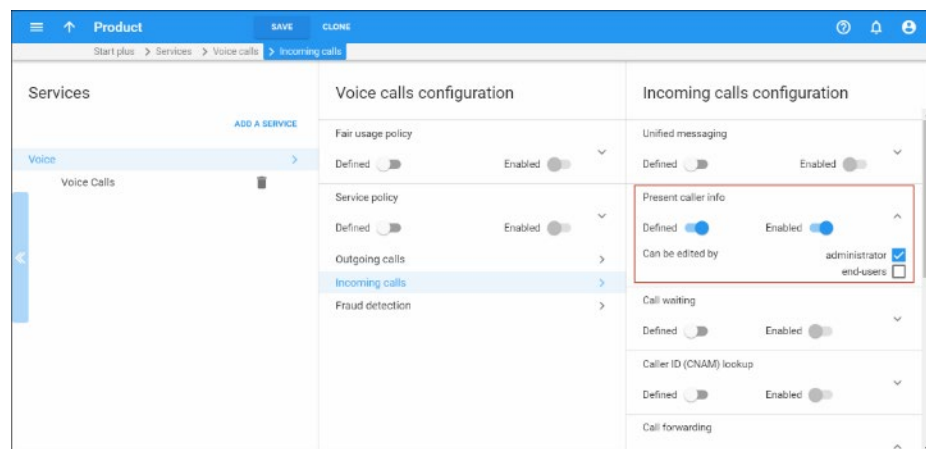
Product SAVE CLONE

Start plus > Services > Voice calls > Incoming calls

Services

ADD A SERVICE

Voice

Voice Calls

Voice calls configuration

Fair usage policy

Defined Enabled

Service policy

Defined Enabled

Outgoing calls

Incoming calls

Fraud detection

Incoming calls configuration

Unified messaging

Defined Enabled

Present caller info

Defined Enabled

Can be edited by administrator

end-users

Call waiting

Defined Enabled

Caller ID (CNAM) lookup

Defined Enabled

Call forwarding